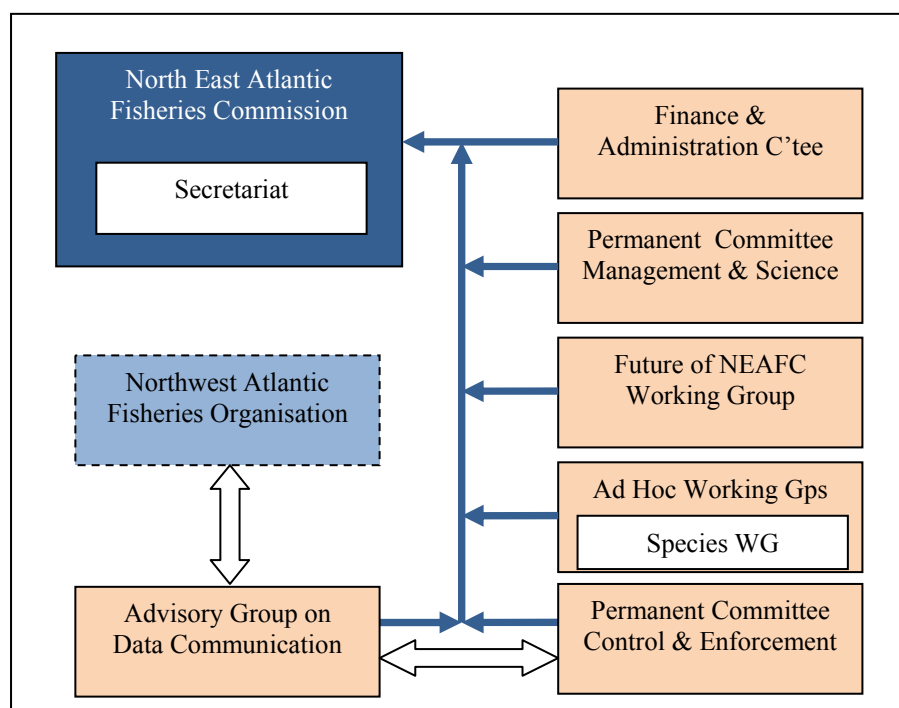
North East Atlantic Fisheries Commission

Secretariat

Finance & Administration C’tee

Permanent Committee Management & Science

Future of NEAFC Working Group

Ad Hoc Working Gps

Species WG

Northwest Atlantic Fisheries Organisation

Advisory Group on Data Communication

Permanent Committee Control & Enforcement